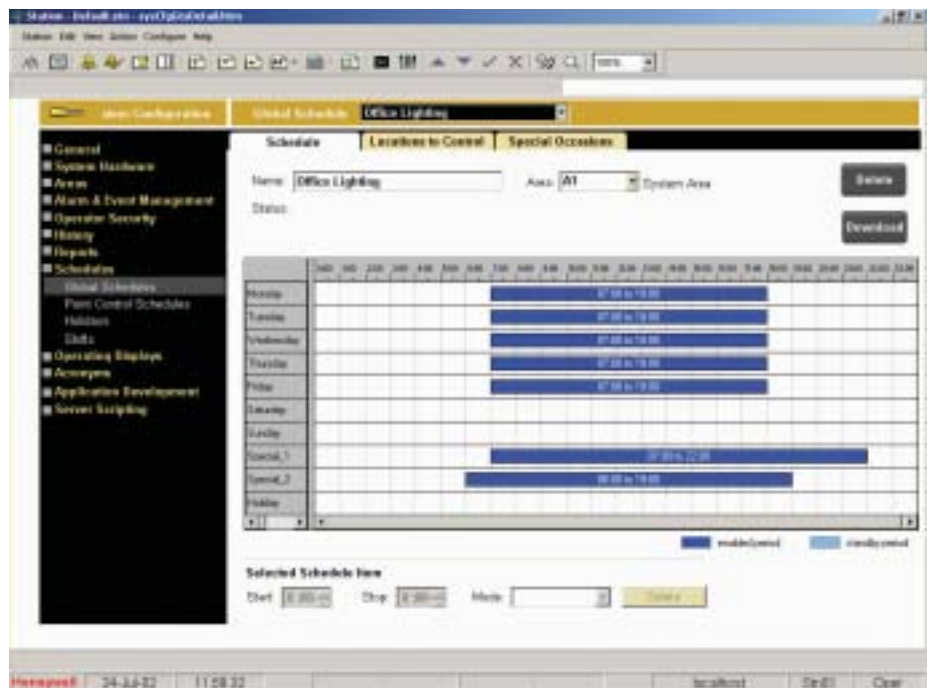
Station - Default.stn - sysCfgGlobalSched.htm

Station Edit View Action Configure Help

100%

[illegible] Configuration

Global Schedule Office Lighting

General
System Hardware
Areas
Alarm & Event Management
Operator Security
History
Reports
Schedules
Global Schedules
Point Control Schedules
Holidays
Shifts
Operating Displays
Acronyms
Application Development
Server Scripting

Schedule | Locations to Control | Special Occasions

Name: Office Lighting

Area: A1 System Area

Status:

Delete

Download

| | 0:00 | 1:00 | 2:00 | 3:00 | 4:00 | 5:00 | 6:00 | 7:00 | 8:00 | 9:00 | 10:00 | 11:00 | 12:00 | 13:00 | 14:00 | 15:00 | 16:00 | 17:00 | 18:00 | 19:00 | 20:00 | 21:00 | 22:00 | 23:00 |
|---|---|---|---|---|---|---|---|---|---|---|---|---|---|---|---|---|---|---|---|---|---|---|---|---|
| Monday | 07:00 to 18:00 |
| Tuesday | 07:00 to 18:00 |
| Wednesday | 07:00 to 18:00 |
| Thursday | 07:00 to 18:00 |
| Friday | 07:00 to 18:00 |
| Saturday | |
| Sunday | |
| Special_1 | 07:00 to 22:00 |
| Special_2 | 06:00 to 19:00 |
| Holiday | |

enabled period

standby period

Selected Schedule Item

Start 0:00 Stop 0:00 Mode Delete

Honeywell 24-Jul-02 11:58:32 localhost Stn01 Clear